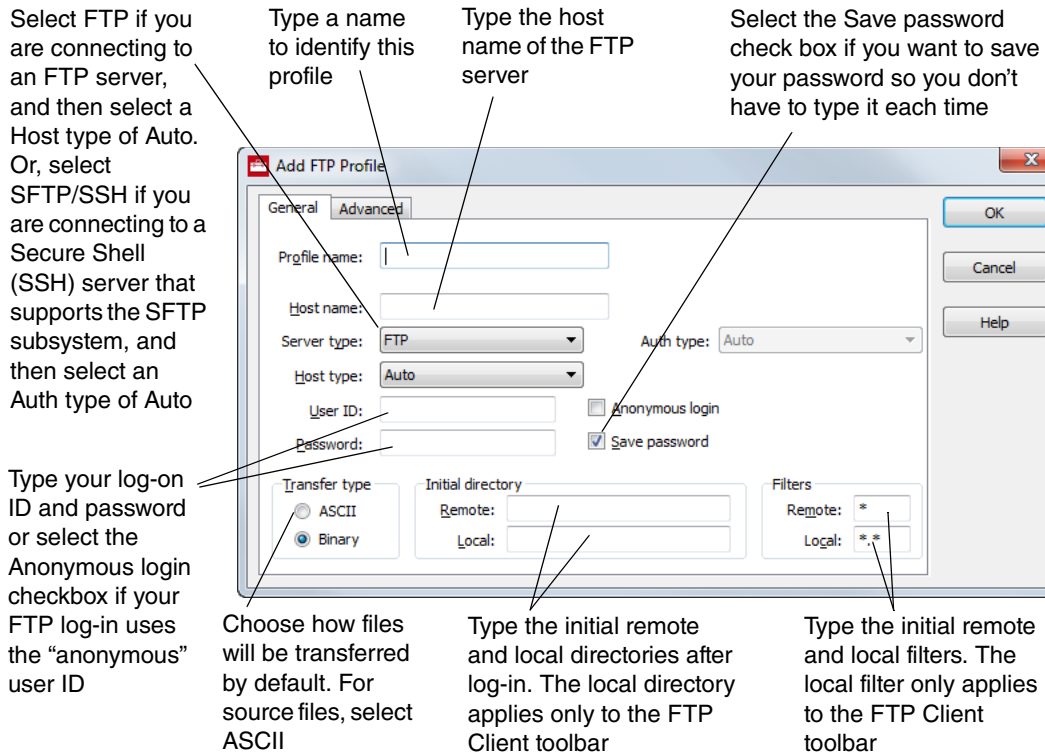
Select FTP if you are connecting to an FTP server, and then select a Host type of Auto. Or, select SFTP/SSH if you are connecting to a Secure Shell (SSH) server that supports the SFTP subsystem, and then select an Auth type of Auto

Type a name to identify this profile

Type the host name of the FTP server

Select the Save password check box if you want to save your password so you don't have to type it each time

Add FTP Profile

General Advanced

OK

Cancel

Help

Profile name:

Host name:

Server type: FTP

Auth type: Auto

Host type: Auto

User ID:

Anonymous login

Password:

Save password

Transfer type

ASCII

Binary

Initial directory

Remote:

Local:

Filters

Remote: *

Local: *.*

Type your log-on ID and password or select the Anonymous login checkbox if your FTP log-in uses the "anonymous" user ID

Choose how files will be transferred by default. For source files, select ASCII

Type the initial remote and local directories after log-in. The local directory applies only to the FTP Client toolbar

Type the initial remote and local filters. The local filter only applies to the FTP Client toolbar